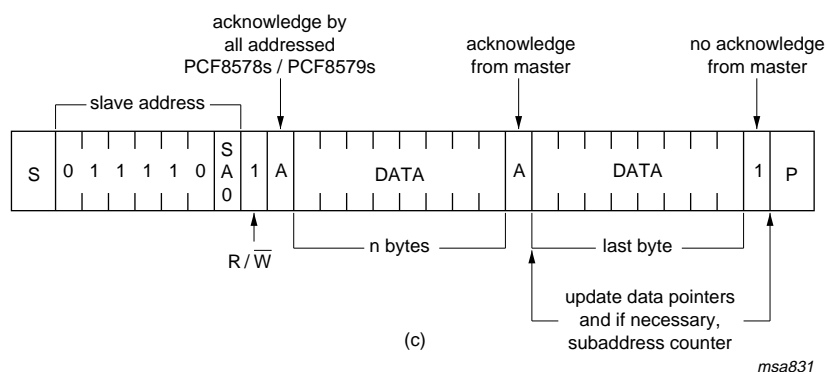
acknowledge by
all addressed
PCF8578s / PCF8579s

acknowledge
from master

no acknowledge
from master

slave address

S 0 1 1 1 1 0 SA0 1 A DATA A DATA 1 P

$R/\overline{W}$

n bytes

last byte

update data pointers
and if necessary,
subaddress counter

(c)

msa831